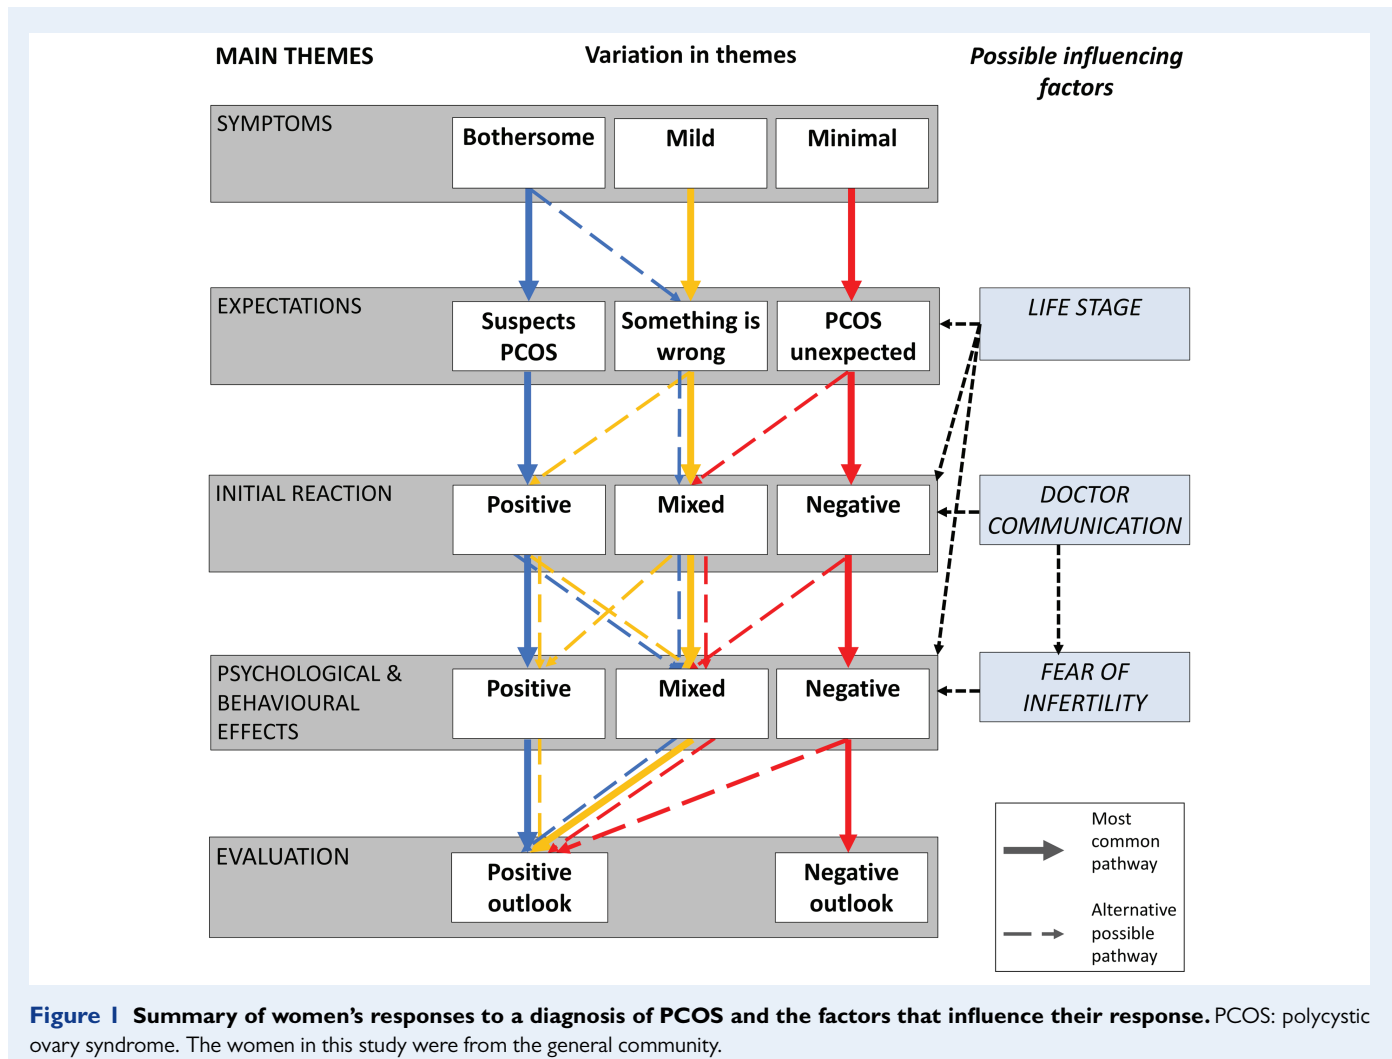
MAIN THEMES

Variation in themes

Possible influencing factors

SYMPTOMS

Bothersome

Mild

Minimal

EXPECTATIONS

Suspects PCOS

Something is wrong

PCOS unexpected

LIFE STAGE

INITIAL REACTION

Positive

Mixed

Negative

DOCTOR COMMUNICATION

PSYCHOLOGICAL & BEHAVIOURAL EFFECTS

Positive

Mixed

Negative

FEAR OF INFERTILITY

EVALUATION

Positive outlook

Negative outlook

Most common pathway

Alternative possible pathway

Figure 1 Summary of women's responses to a diagnosis of PCOS and the factors that influence their response. PCOS: polycystic ovary syndrome. The women in this study were from the general community.